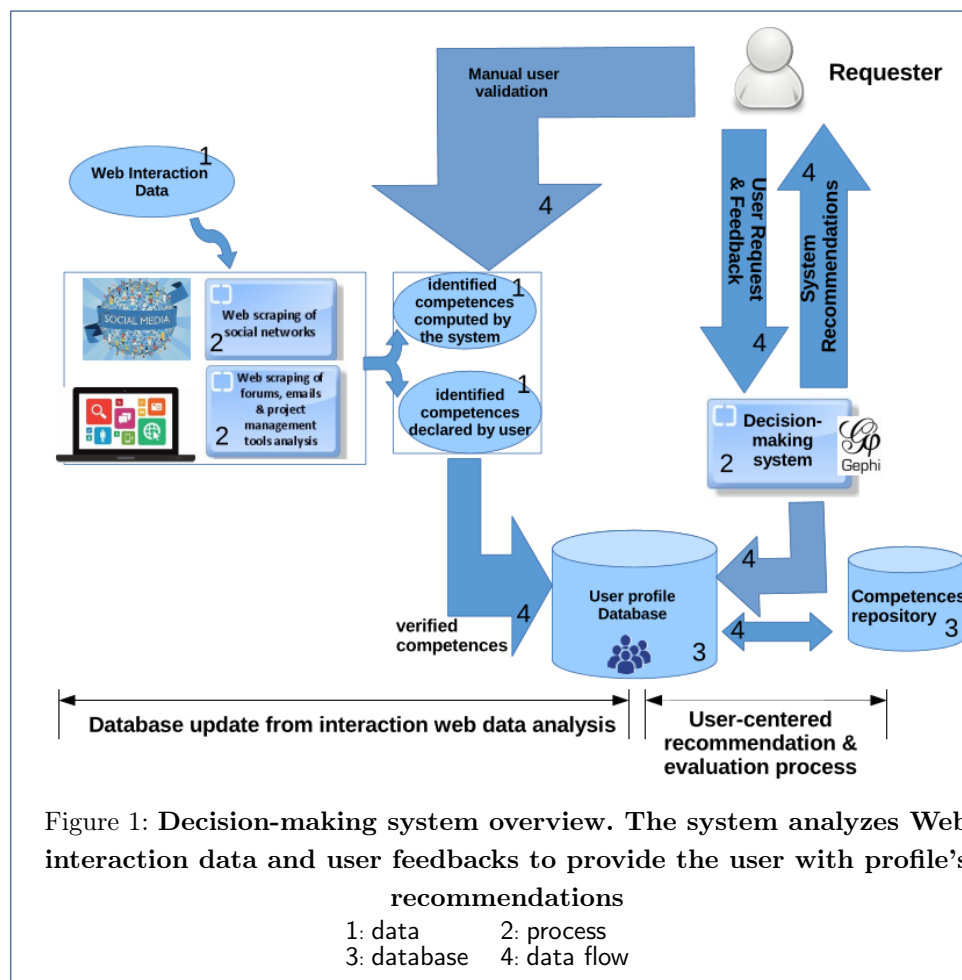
Manual user validation

Requester

Web Interaction Data 1

4

User Request & Feedback

4 System Recommendations

SOCIAL MEDIA

Web scraping of social networks 2

Web scraping of forums, emails & project management tools analysis 2

identified competences computed by the system 1

identified competences declared by user 1

4

Decision-making system 2

Gephi

4

User profile Database 3

verified competences 4

4

Competences repository 3

Database update from interaction web data analysis

User-centered recommendation & evaluation process

Figure 1: **Decision-making system overview. The system analyzes Web interaction data and user feedbacks to provide the user with profile's recommendations**

1: data 2: process
3: database 4: data flow